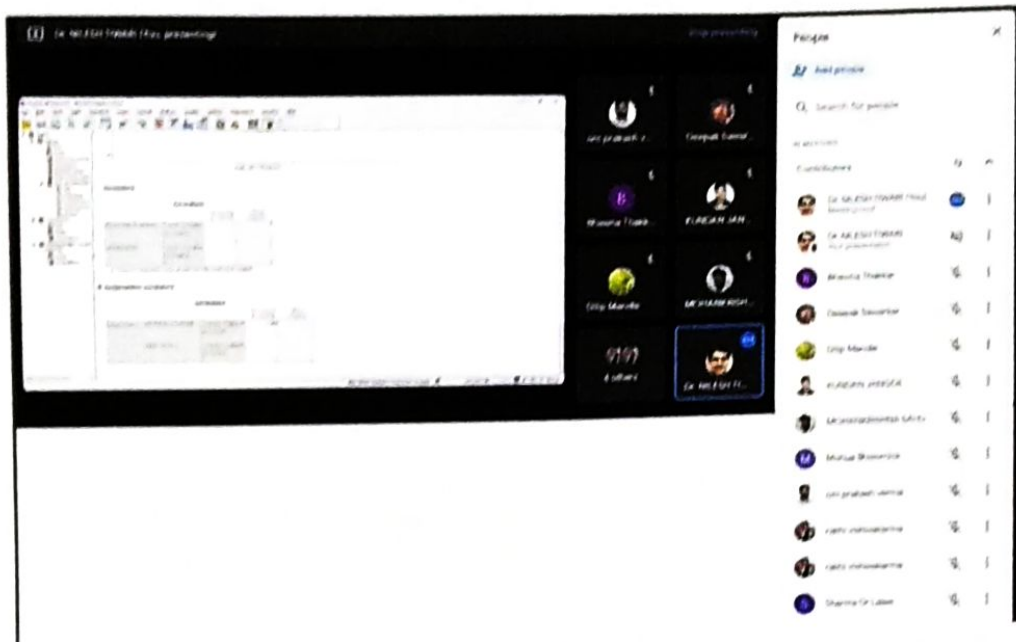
Dr. NILESH TIWARI (You, presenting)

Stop presenting

People

Add people

Search for people

IN MEETING

Contributors

Dr. NILESH TIWARI (You)

Dr. NILESH TIWARI

Bhawna Thakre

Deepak Sawarkar

Dilip Mandle

FURQAN JAMAN

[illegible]

Mohua Bhowmick

om prakash verma

rashi vishwakarma

rashi vishwakarma

Sharma Dr Lalan

om prakash v...

Deepak Sawar...

Bhawna Thakr...

FURQAN JAM...

Dilip Mandle

MOHAMMAD ISH...

9109

Dr. NILESH TI...